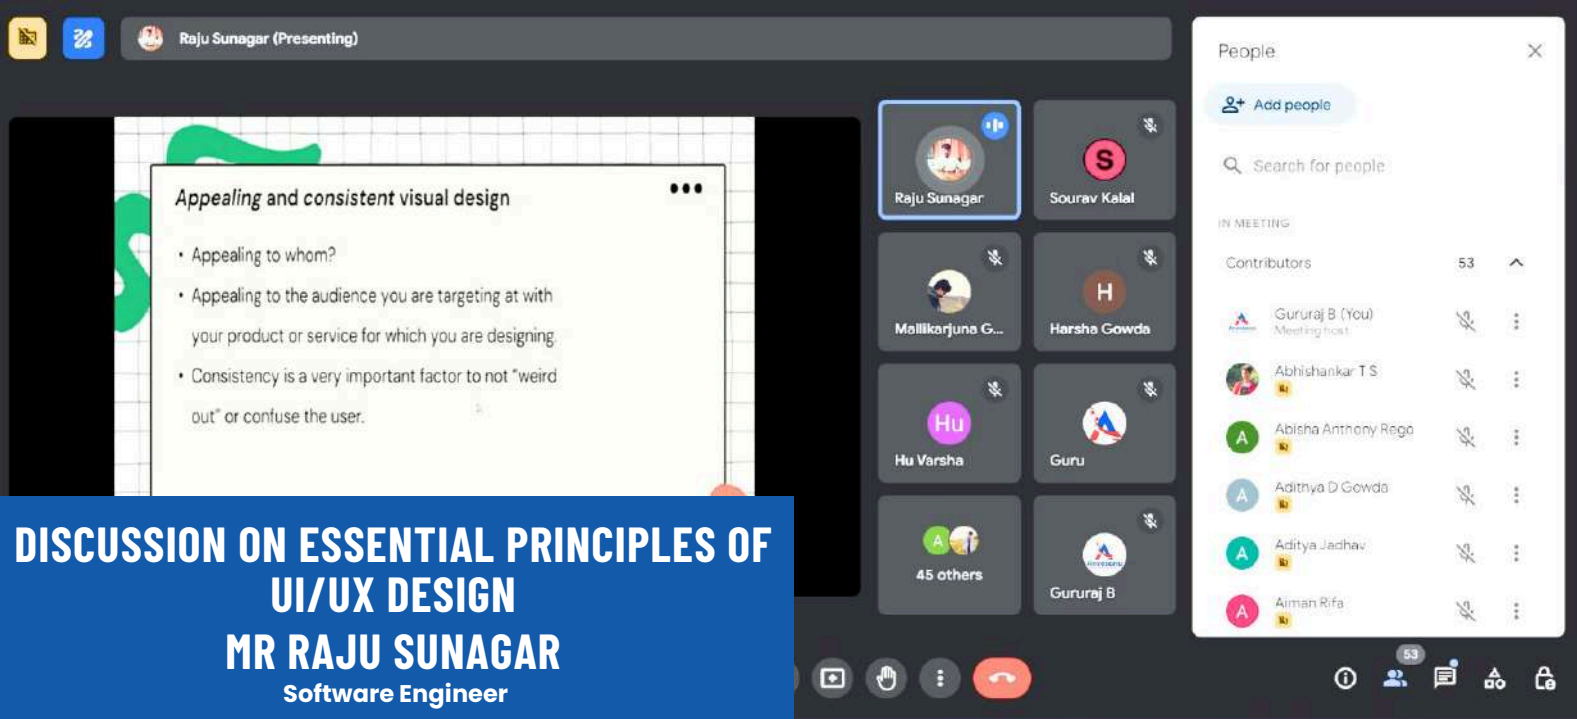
Raju Sunagar (Presenting)

Appealing and consistent visual design

• Appealing to whom?

• Appealing to the audience you are targeting at with your product or service for which you are designing.

• Consistency is a very important factor to not "weird out" or confuse the user.

S
Raju Sunagar
Sourav Kalal
Mallikarjuna G...
H
Harsha Gowda
Hu
Hu Varsha
Guru
A
45 others
Gururaj B

People

Add people

Search for people

IN MEETING

Contributors 53

Gururaj B (You)
Meeting host
Abhishankar T S
A
Abisha Anthony Rego
A
Adithya D Gowda
A
Aditya Jadhav
A
Aiman Rifa

53

DISCUSSION ON ESSENTIAL PRINCIPLES OF UI/UX DESIGN
MR RAJU SUNAGAR
Software Engineer